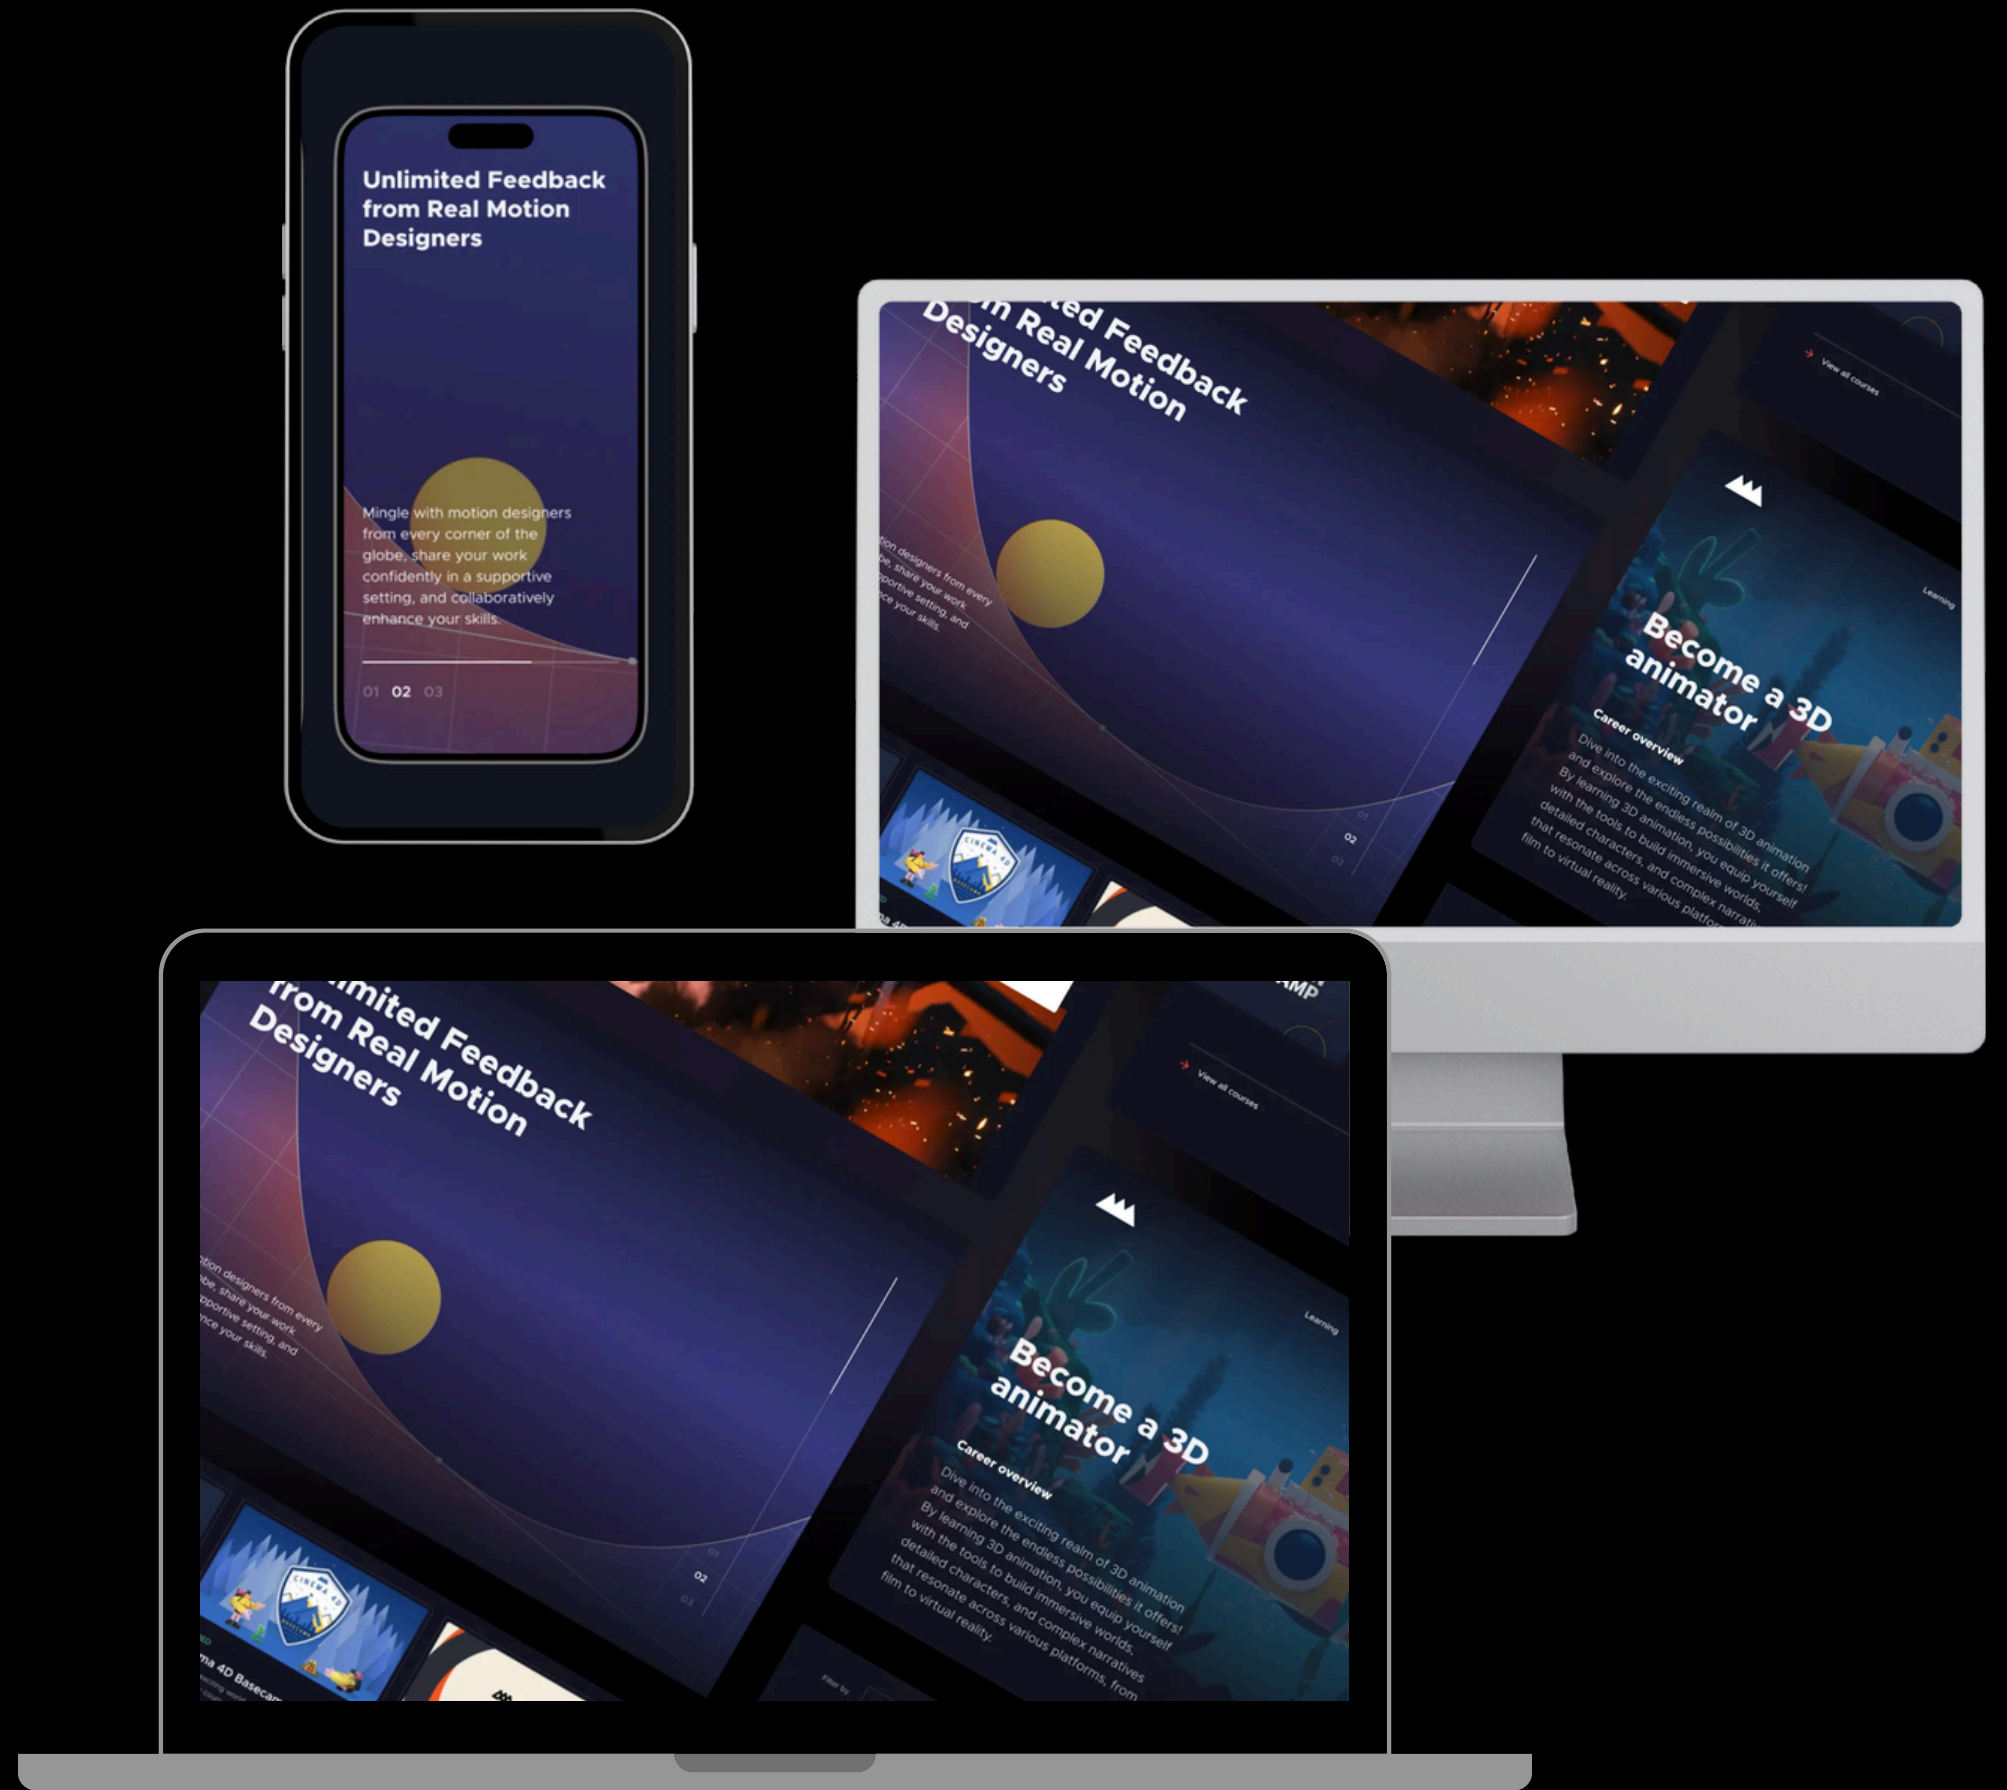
Unlimited Feedback from Real Motion Designers

Mingle with motion designers from every corner of the globe, share your work confidently in a supportive setting, and collaboratively enhance your skills.

01 02 03

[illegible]ted Feedback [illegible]m Real Motion Designers

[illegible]ion designers from every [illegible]be, share your work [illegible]pportive setting, and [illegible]nce your skills.

01
02
03

View all courses

Learning

Become a 3D animator

Career overview

Dive into the exciting realm of 3D animation and explore the endless possibilities it offers! By learning 3D animation, you equip yourself with the tools to build immersive worlds, detailed characters, and complex narratives that resonate across various platforms, from film to virtual reality.

CINEMA 4D

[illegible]mited Feedback from Real Motion Designers

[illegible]ion designers from every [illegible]be, share your work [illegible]pportive setting, and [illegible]nce your skills.

01
02
03

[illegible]MP

View all courses

Learning

Become a 3D animator

Career overview

Dive into the exciting realm of 3D animation and explore the endless possibilities it offers! By learning 3D animation, you equip yourself with the tools to build immersive worlds, detailed characters, and complex narratives that resonate across various platforms, from film to virtual reality.

CINEMA 4D

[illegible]ma 4D Baseca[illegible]

Filter by